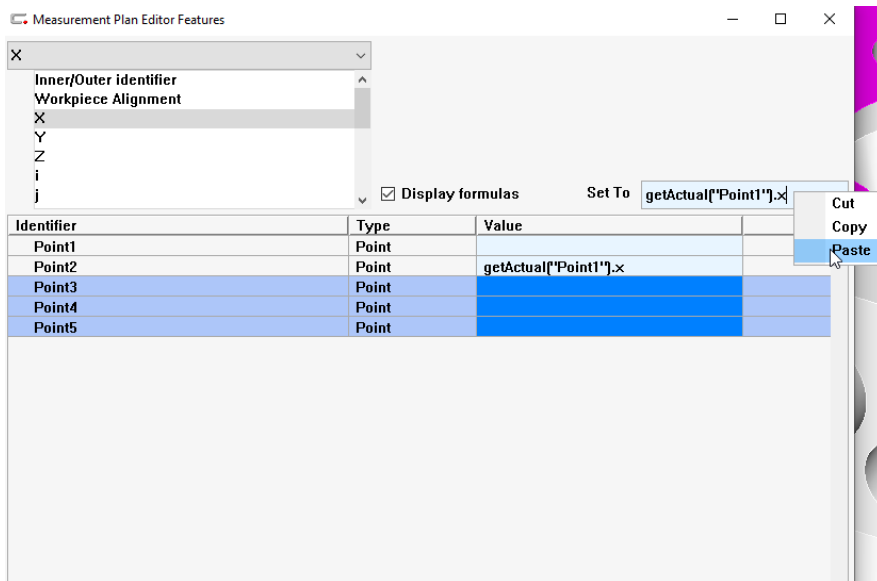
Measurement Plan Editor Features

X

Inner/Outer identifier
Workpiece Alignment
X
Y
Z
i
j

Display formulas

Set To getActual("Point1").x

Cut
Copy
Paste

| Identifier | Type | Value |
|---|---|---|
| Point1 | Point | |
| Point2 | Point | getActual("Point1").x |
| Point3 | Point | |
| Point4 | Point | |
| Point5 | Point | |